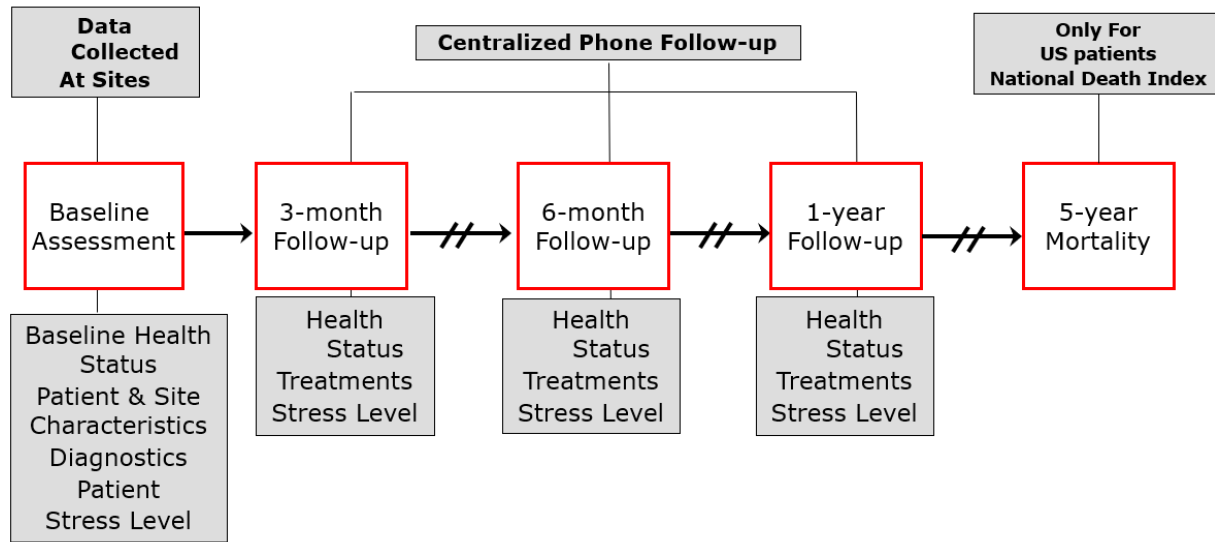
Data Collected At Sites

Centralized Phone Follow-up

Only For US patients National Death Index

Baseline Assessment

3-month Follow-up

6-month Follow-up

1-year Follow-up

5-year Mortality

Baseline Health Status Patient & Site Characteristics Diagnostics Patient Stress Level

Health Status Treatments Stress Level

Health Status Treatments Stress Level

Health Status Treatments Stress Level